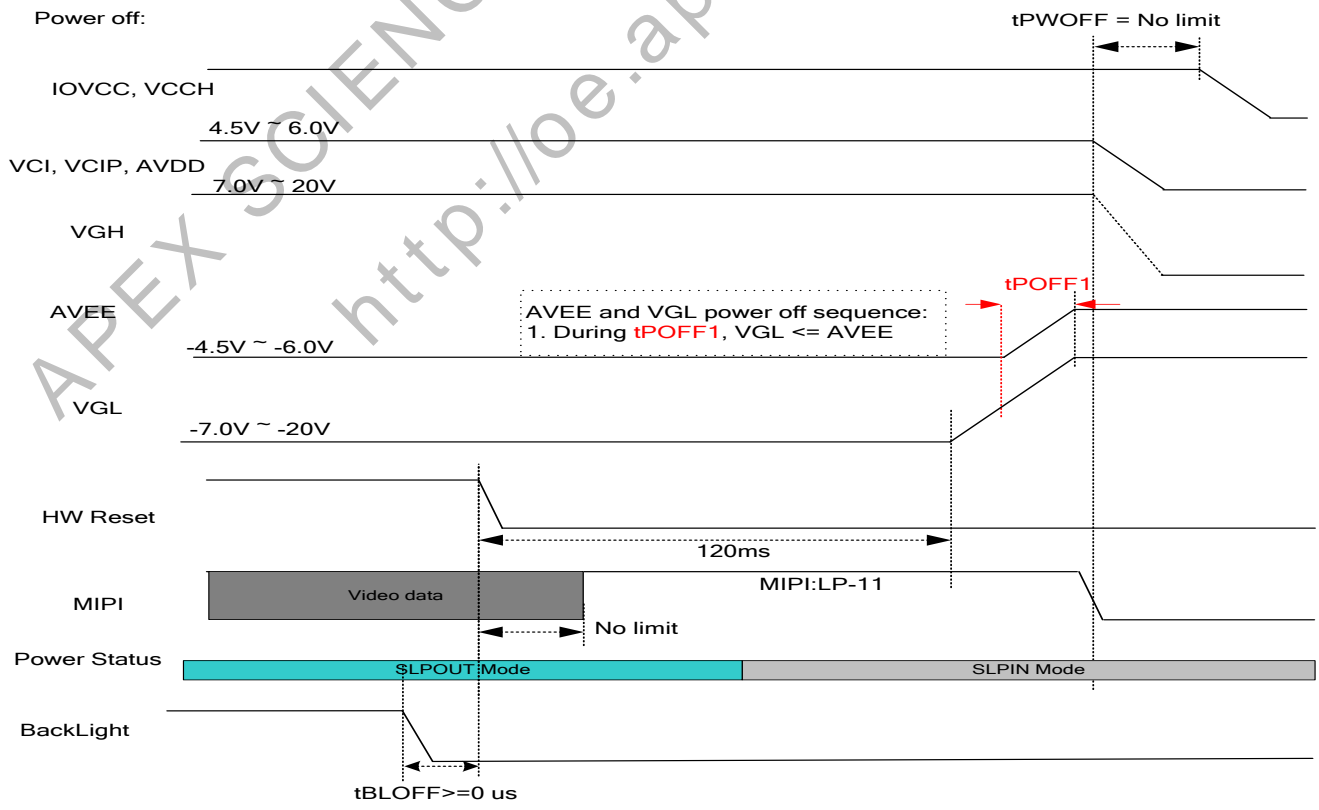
Power off:

tPWOFF = No limit

IOVCC, VCCH

4.5V ~ 6.0V

VCI, VCIP, AVDD

7.0V ~ 20V

VGH

tPOFF1

AVEE

AVEE and VGL power off sequence:
1. During tPOFF1, VGL <= AVEE

-4.5V ~ -6.0V

VGL

-7.0V ~ -20V

HW Reset

120ms

MIPI

Video data

MIPI:LP-11

No limit

Power Status

SLPOUT Mode

SLPIN Mode

BackLight

tBLOFF>=0 us

APEX SCIENCE http://oe.ap